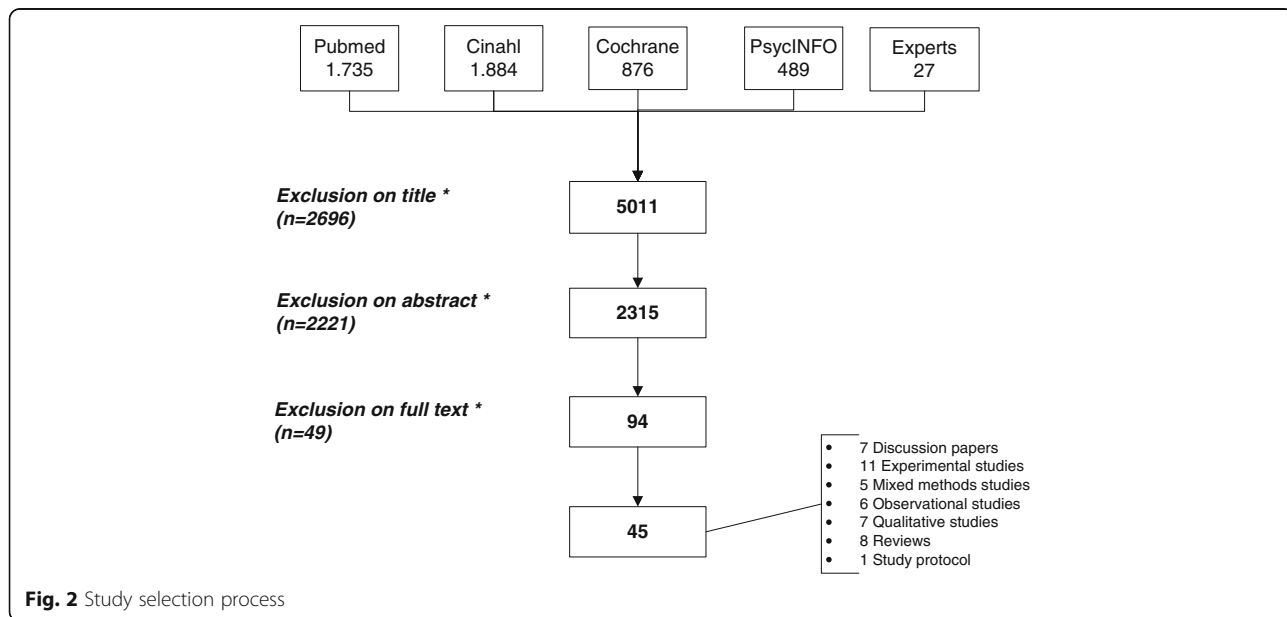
Pubmed
1.735

Cinahl
1.884

Cochrane
876

PsycINFO
489

Experts
27

*Exclusion on title \**
*(n=2696)*

**5011**

*Exclusion on abstract \**
*(n=2221)*

**2315**

*Exclusion on full text \**
*(n=49)*

**94**

**45**

- 7 Discussion papers
- 11 Experimental studies
- 5 Mixed methods studies
- 6 Observational studies
- 7 Qualitative studies
- 8 Reviews
- 1 Study protocol

**Fig. 2** Study selection process